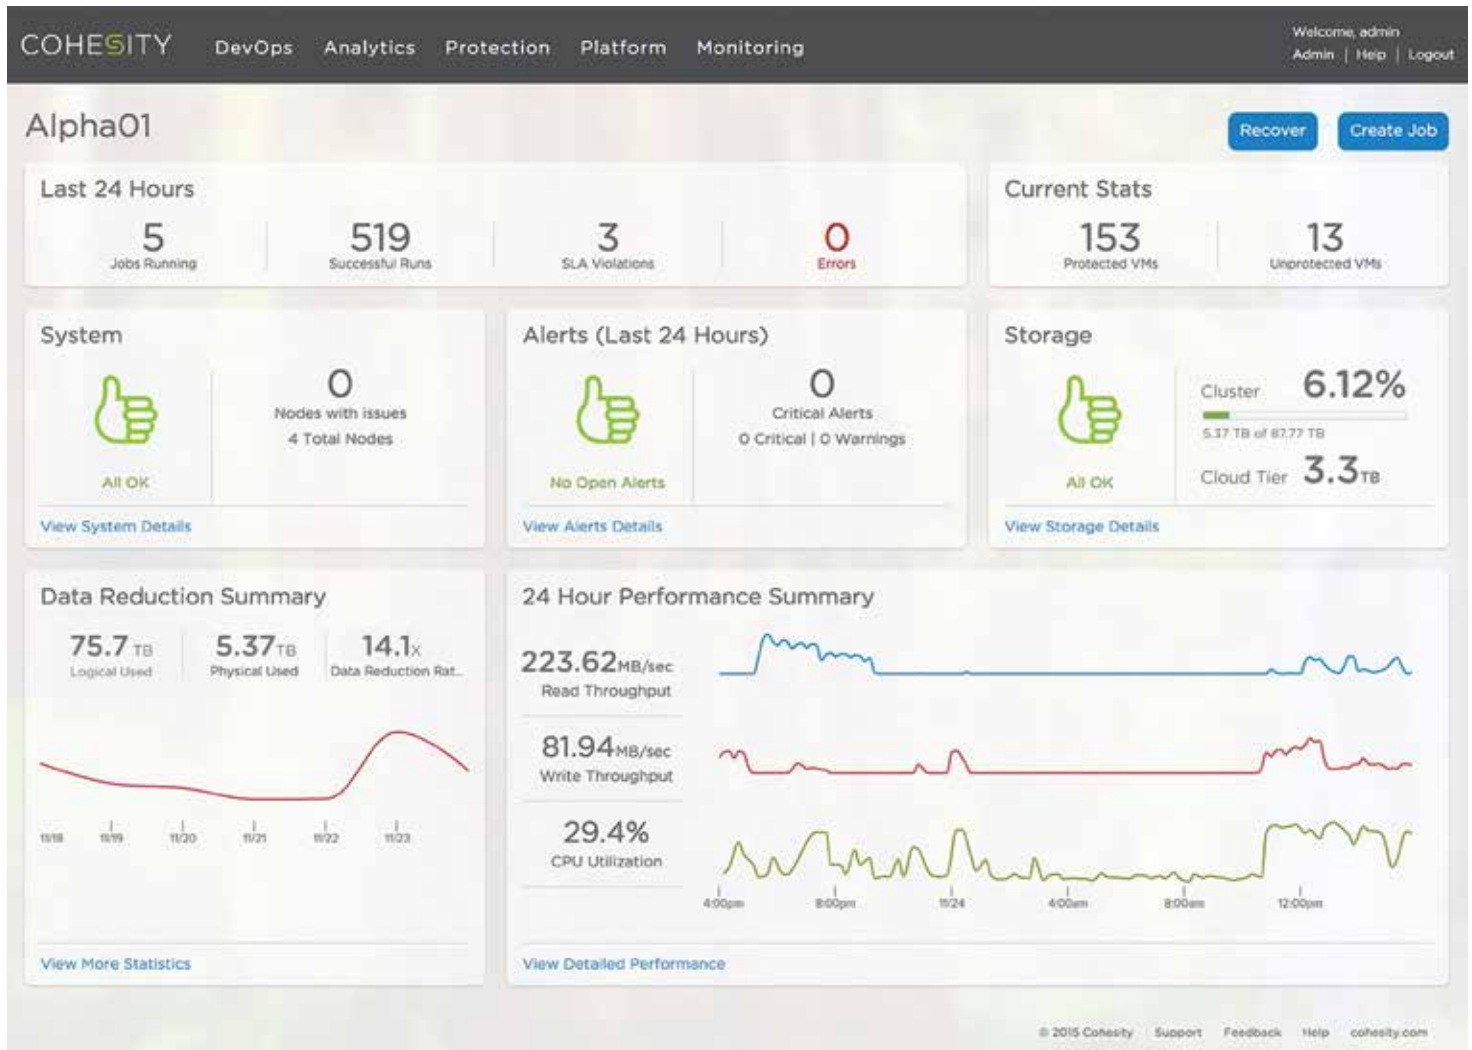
COHESITY DevOps Analytics Protection Platform Monitoring

Welcome, admin
Admin | Help | Logout

Alpha01

Recover Create Job

Last 24 Hours

5
Jobs Running

519
Successful Runs

3
SLA Violations

0
Errors

Current Stats

153
Protected VMs

13
Unprotected VMs

System

All OK

0
Nodes with issues
4 Total Nodes

View System Details

Alerts (Last 24 Hours)

No Open Alerts

0
Critical Alerts
0 Critical | 0 Warnings

View Alerts Details

Storage

All OK

Cluster 6.12%
5.37 TB of 87.77 TB
Cloud Tier 3.3TB

View Storage Details

Data Reduction Summary

75.7 TB
Logical Used

5.37TB
Physical Used

14.1x
Data Reduction Rat...

11/18 11/19 11/20 11/21 11/22 11/23

View More Statistics

24 Hour Performance Summary

223.62MB/sec
Read Throughput

81.94MB/sec
Write Throughput

29.4%
CPU Utilization

4:00pm 8:00pm 11/24 4:00am 8:00am 12:00pm

View Detailed Performance

© 2015 Cohesity Support Feedback Help cohesity.com